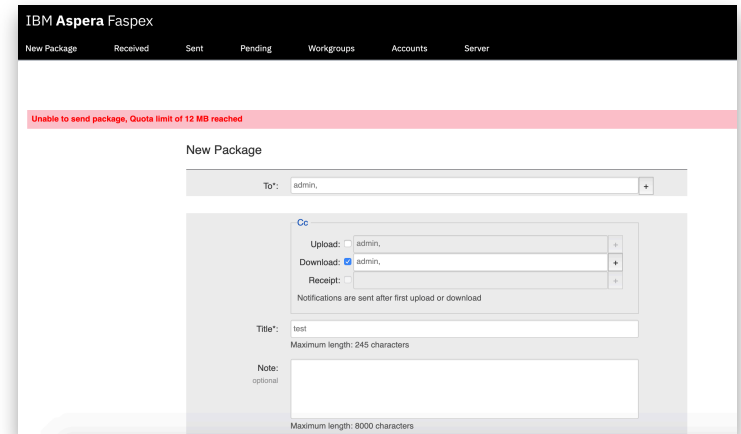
IBM Aspera Faspex

New Package Received Sent Pending Workgroups Accounts Server

Unable to send package, Quota limit of 12 MB reached

New Package

To*: admin,
+

Cc

Upload: admin,
+

Download: admin,
+

Receipt:
+

Notifications are sent after first upload or download

Title*: test

Maximum length: 245 characters

Note:
optional

Maximum length: 8000 characters